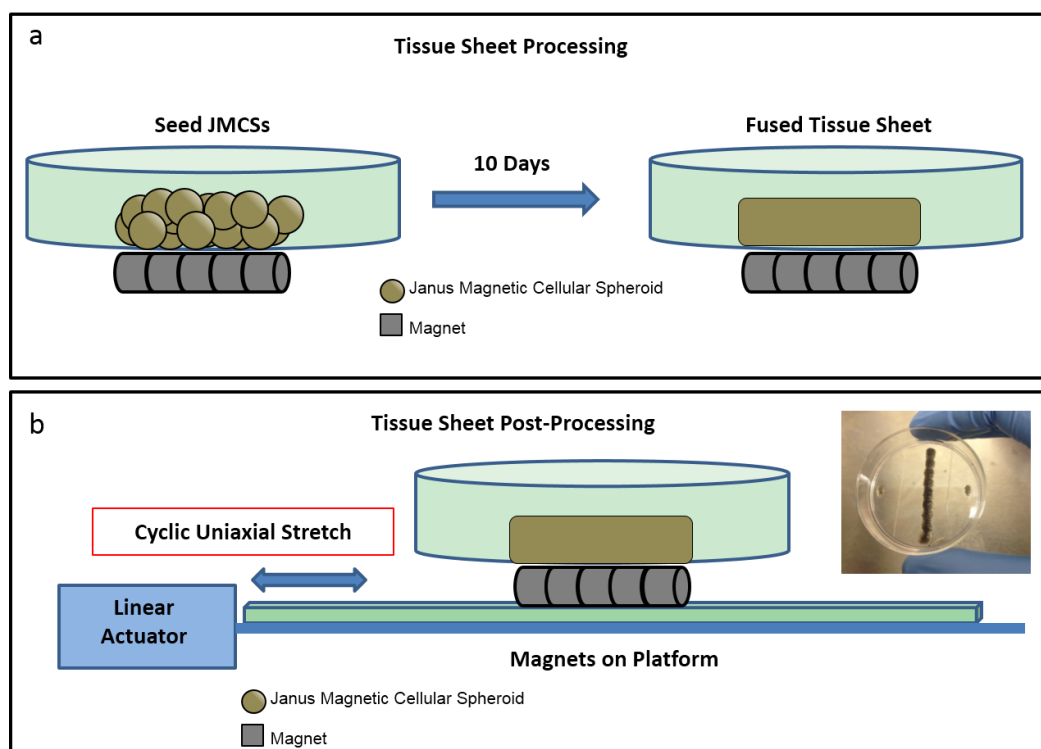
a

Tissue Sheet Processing

Seed JMCSs

10 Days

Fused Tissue Sheet

Janus Magnetic Cellular Spheroid

Magnet

b

Tissue Sheet Post-Processing

Cyclic Uniaxial Stretch

Linear Actuator

Magnets on Platform

Janus Magnetic Cellular Spheroid

Magnet